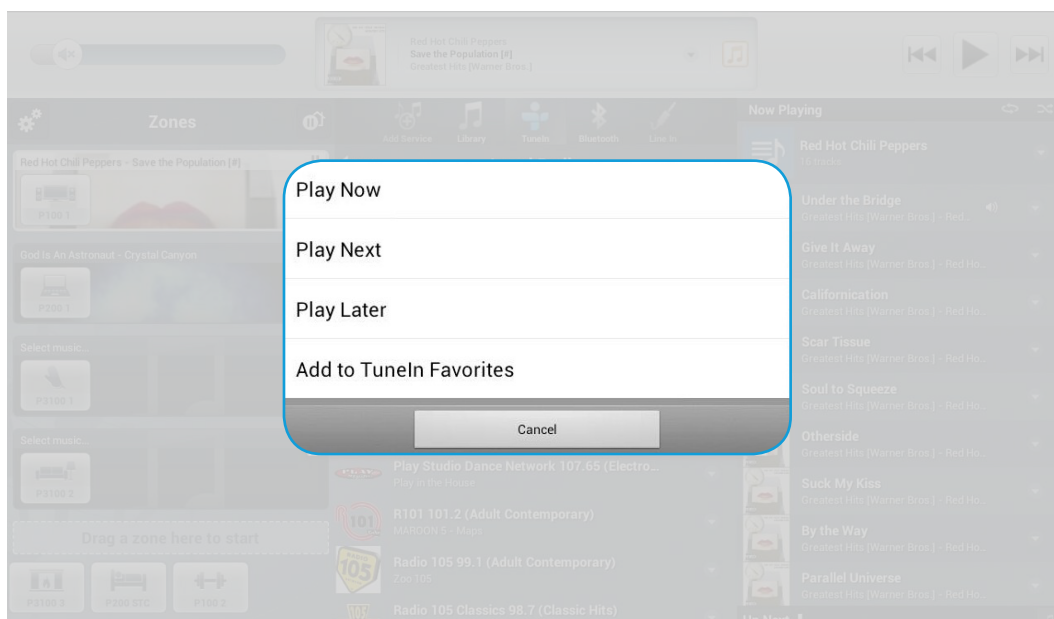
Red Hot Chili Peppers
Save the Population [#]
Greatest Hits [Warner Bros.]

Zones

Add Service
Library
TuneIn
Bluetooth
Line In

Now Playing

Red Hot Chili Peppers
18 tracks

Red Hot Chili Peppers - Save the Population [#]

P100 1

God Is An Astronaut - Crystal Canyon

P200 1

Select music...

P3100 1

Select music...

P3100 2

Drag a zone here to start

P3100 3
P200 ITC
P100 2

Play Now

Play Next

Play Later

Add to TuneIn Favorites

Cancel

Play Studio Dance Network 107.65 (Electro...
Play in the House

R101 101.2 (Adult Contemporary)
MAROON 5 - Maps

Radio 105 99.1 (Adult Contemporary)
Zoo 105

Radio 105 Classics 98.7 (Classic Hits)

Under the Bridge
Greatest Hits [Warner Bros.] - Red Ho...

Give It Away
Greatest Hits [Warner Bros.] - Red Ho...

Californication
Greatest Hits [Warner Bros.] - Red Ho...

Scar Tissue
Greatest Hits [Warner Bros.] - Red Ho...

Soul to Squeeze
Greatest Hits [Warner Bros.] - Red Ho...

Otherside
Greatest Hits [Warner Bros.] - Red Ho...

Suck My Kiss
Greatest Hits [Warner Bros.] - Red Ho...

By the Way
Greatest Hits [Warner Bros.] - Red Ho...

Parallel Universe
Greatest Hits [Warner Bros.] - Red Ho...

Up Next